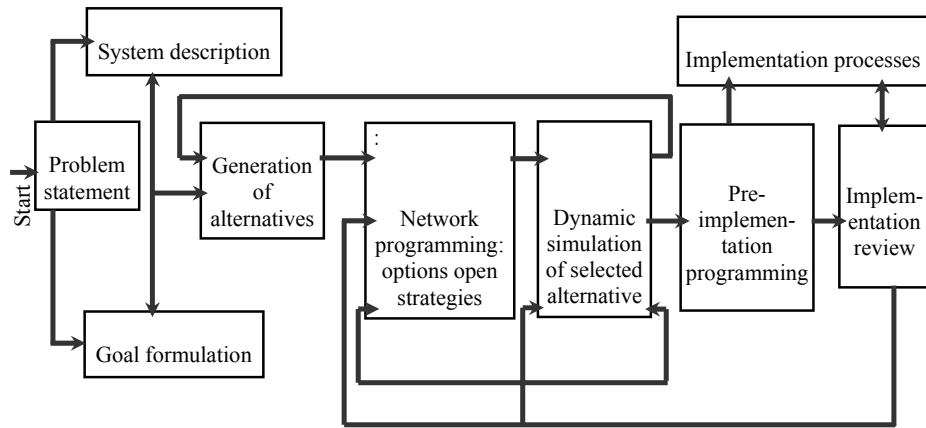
Start

System description

Problem statement

Goal formulation

Generation of alternatives

:

Network programming: options open strategies

Dynamic simulation of selected alternative

Implementation processes

Pre-implementation programming

Implementation review